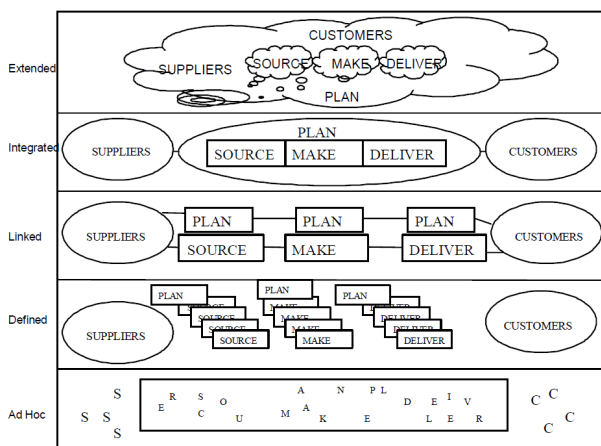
Extended

CUSTOMERS

SUPPLIERS

SOURCE

MAKE

DELIVER

PLAN

Integrated

PLAN

SUPPLIERS

SOURCE

MAKE

DELIVER

CUSTOMERS

Linked

SUPPLIERS

PLAN

PLAN

PLAN

SOURCE

MAKE

DELIVER

CUSTOMERS

Defined

PLAN

SOURCE

SOURCE

SOURCE

SOURCE

PLAN

MAKE

MAKE

MAKE

MAKE

PLAN

DELIVER

DELIVER

DELIVER

DELIVER

SUPPLIERS

CUSTOMERS

Ad Hoc

S S S S

E R S O C U

A N M A K E

P L D E I V L E R

C C C C